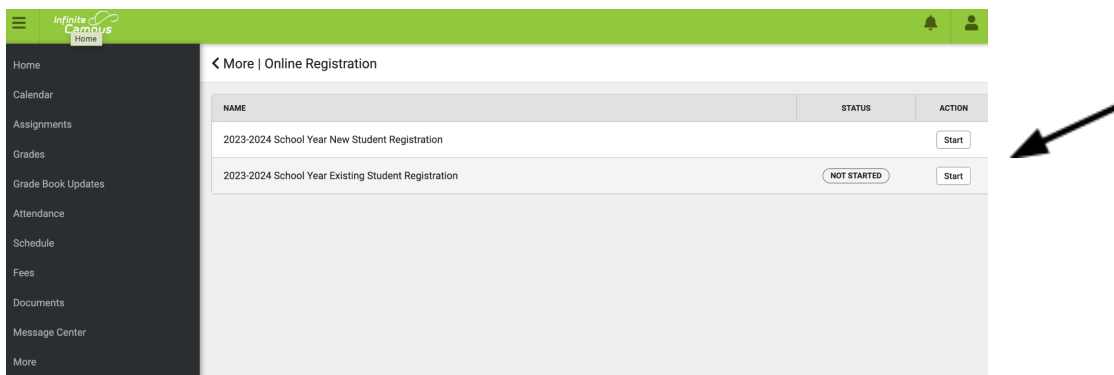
Infinite Campus
Home

Home
Calendar
Assignments
Grades
Grade Book Updates
Attendance
Schedule
Fees
Documents
Message Center
More

More | Online Registration

| NAME | STATUS | ACTION |
|---|---|---|
| 2023-2024 School Year New Student Registration | | Start |
| 2023-2024 School Year Existing Student Registration | NOT STARTED | Start |